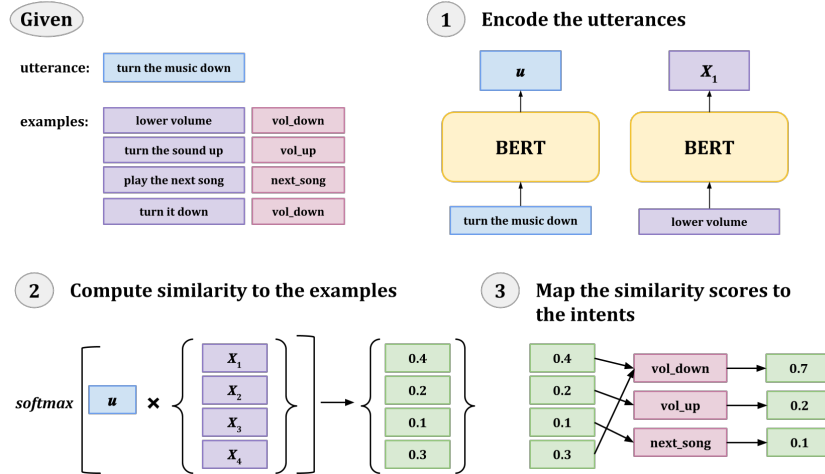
Given

utterance: turn the music down

examples:

| lower volume | vol_down |
|---|---|
| turn the sound up | vol_up |
| play the next song | next_song |
| turn it down | vol_down |

1 Encode the utterances

$u$

BERT

turn the music down

$X_1$

BERT

lower volume

2 Compute similarity to the examples

softmax $u$ × $X_1$ $X_2$ $X_3$ $X_4$ → 0.4 0.2 0.1 0.3

3 Map the similarity scores to the intents

0.4
0.2
0.1
0.3

vol_down
vol_up
next_song

0.7
0.2
0.1